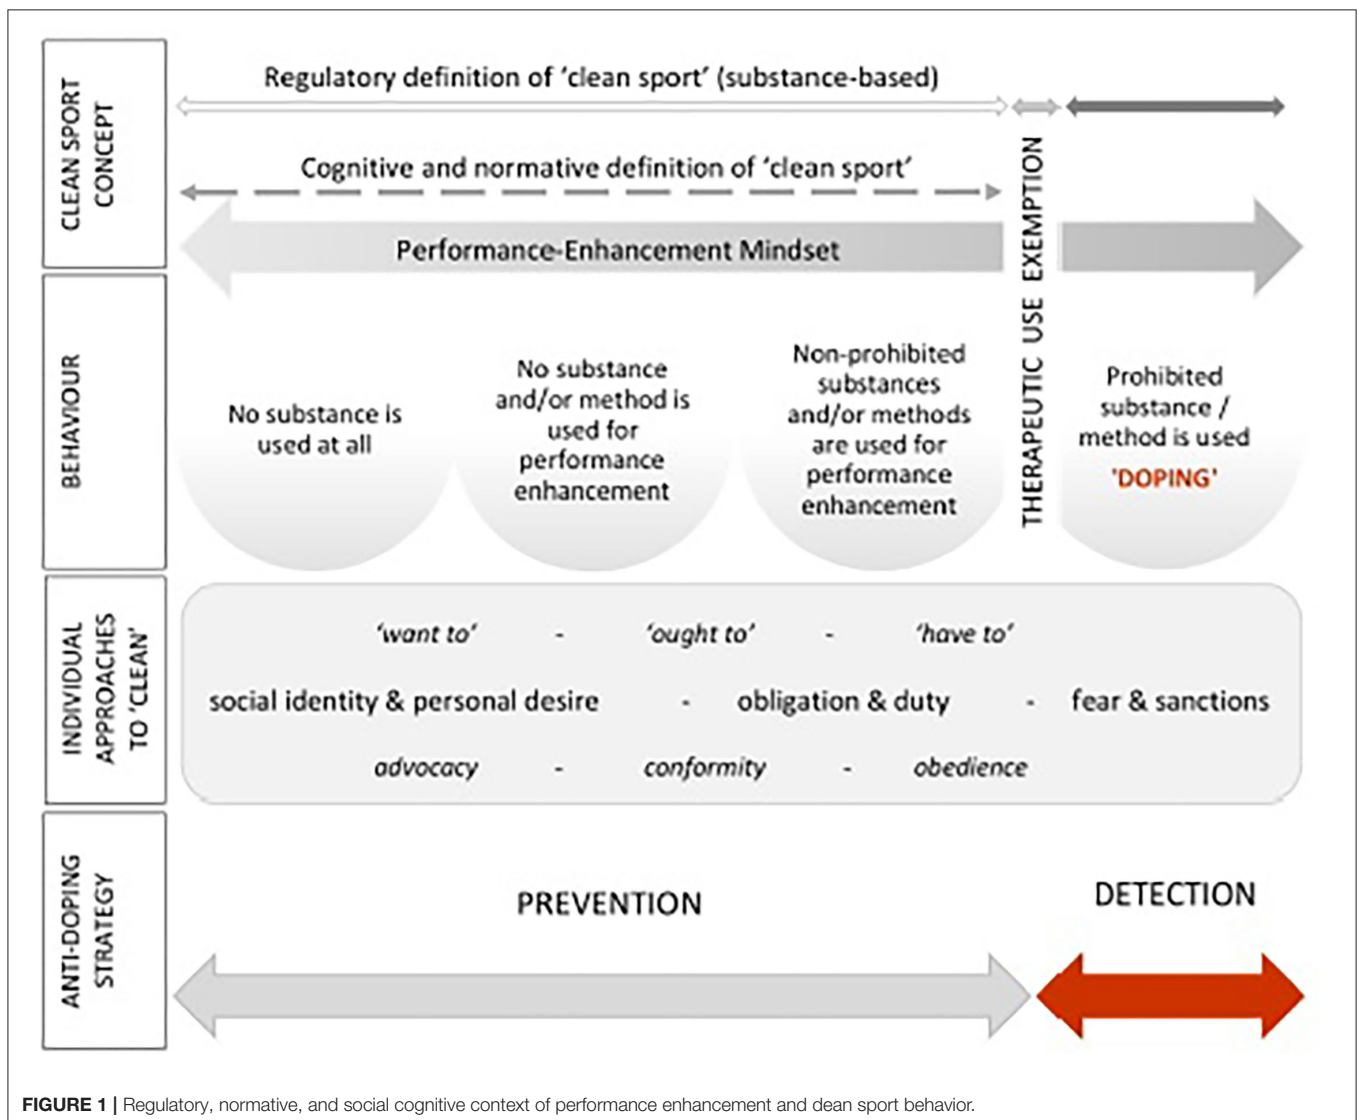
CLEAN SPORT CONCEPT

Regulatory definition of 'clean sport' (substance-based)

Cognitive and normative definition of 'clean sport'

Performance-Enhancement Mindset

THERAPEUTIC USE EXEMPTION

BEHAVIOUR

No substance is used at all

No substance and/or method is used for performance enhancement

Non-prohibited substances and/or methods are used for performance enhancement

Prohibited substance / method is used 'DOPING'

INDIVIDUAL APPROACHES TO 'CLEAN'

'want to' - 'ought to' - 'have to'

social identity & personal desire - obligation & duty - fear & sanctions

advocacy - conformity - obedience

ANTI-DOPING STRATEGY

PREVENTION

DETECTION

FIGURE 1 | Regulatory, normative, and social cognitive context of performance enhancement and dean sport behavior.